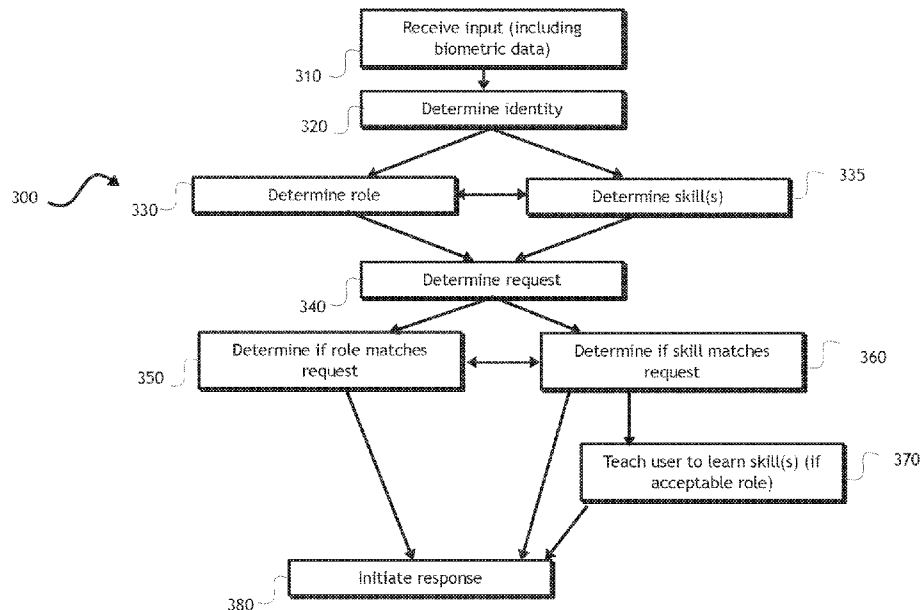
Receive input (including biometric data)

310

Determine identity

320

300

330

Determine role

Determine skill(s)

335

Determine request

340

Determine if role matches request

Determine if skill matches request

350

360

Teach user to learn skill(s) (if acceptable role)

370

Initiate response

380